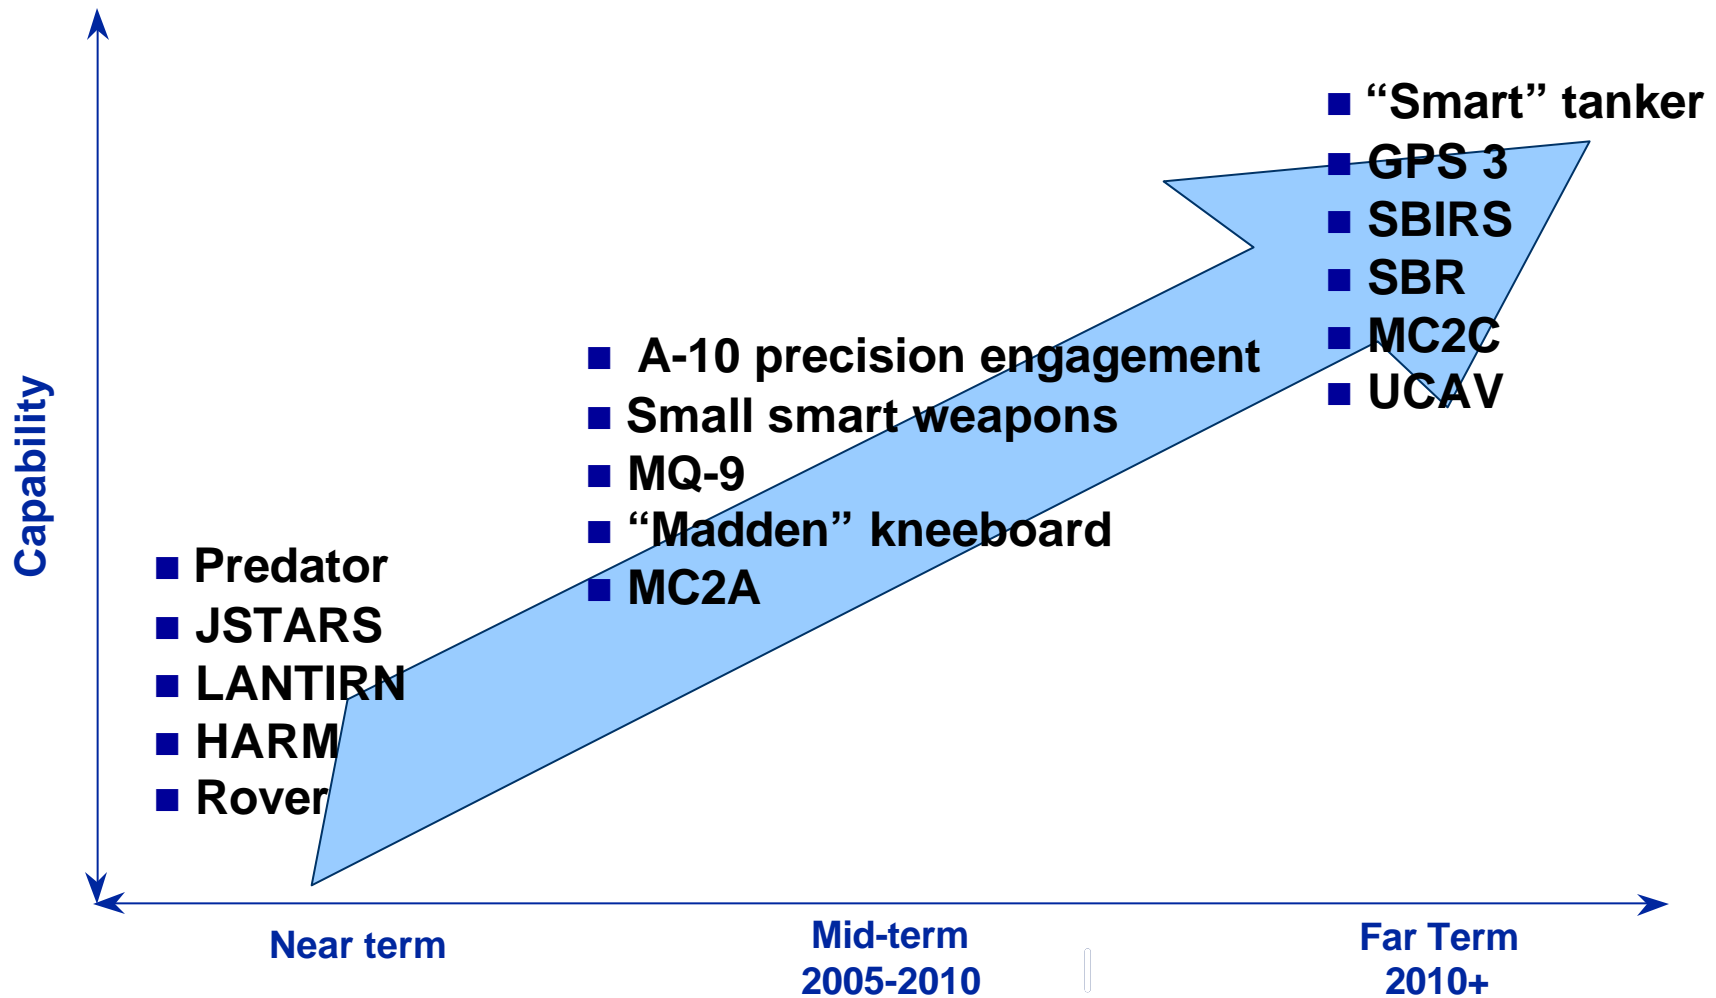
Capability

- Predator
- JSTARS
- LANTIRN
- HARM
- Rover

- A-10 precision engagement
- Small smart weapons
- MQ-9
- “Madden” kneeboard
- MC2A

- “Smart” tanker
- GPS 3
- SBIRS
- SBR
- MC2C
- UCAV

Near term

Mid-term
2005-2010

Far Term
2010+